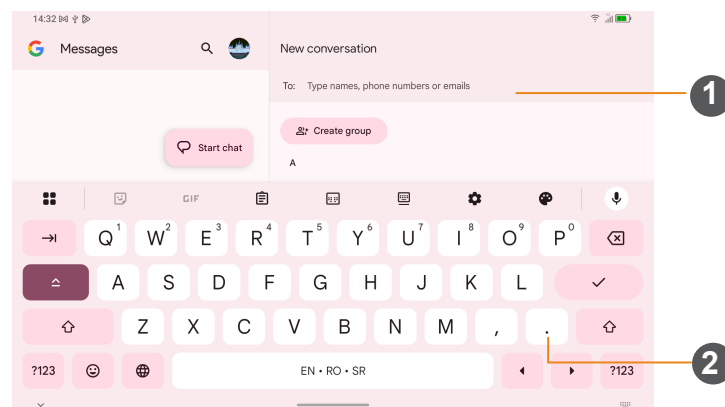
14:32

Messages

New conversation

To: Type names, phone numbers or emails

1

Create group

A

Start chat

GIF

Q 1 W 2 E 3 R 4 T 5 Y 6 U 7 I 8 O 9 P 0

A S D F G H J K L

Z X C V B N M , .

?123 EN • RO • SR ?123

2